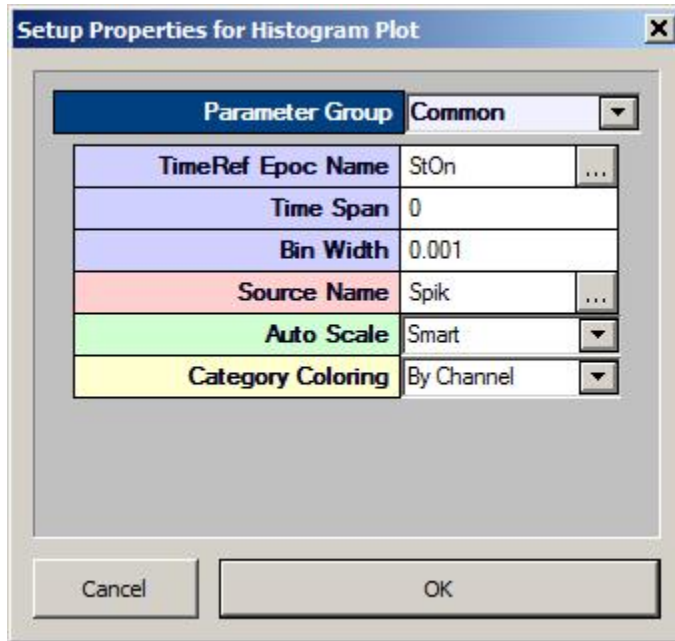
Setup Properties for Histogram Plot

| Parameter Group | Common |
|---|---|
| TimeRef Epoc Name | StOn ... |
| Time Span | 0 |
| Bin Width | 0.001 |
| Source Name | Spik ... |
| Auto Scale | Smart |
| Category Coloring | By Channel |

Cancel

OK